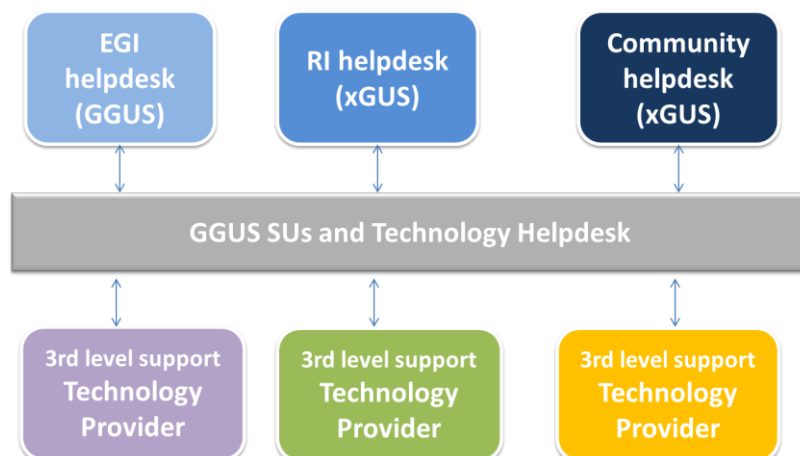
EGI helpdesk (GGUS)

RI helpdesk (xGUS)

Community helpdesk (xGUS)

GGUS SUs and Technology Helpdesk

3rd level support Technology Provider

3rd level support Technology Provider

3rd level support Technology Provider